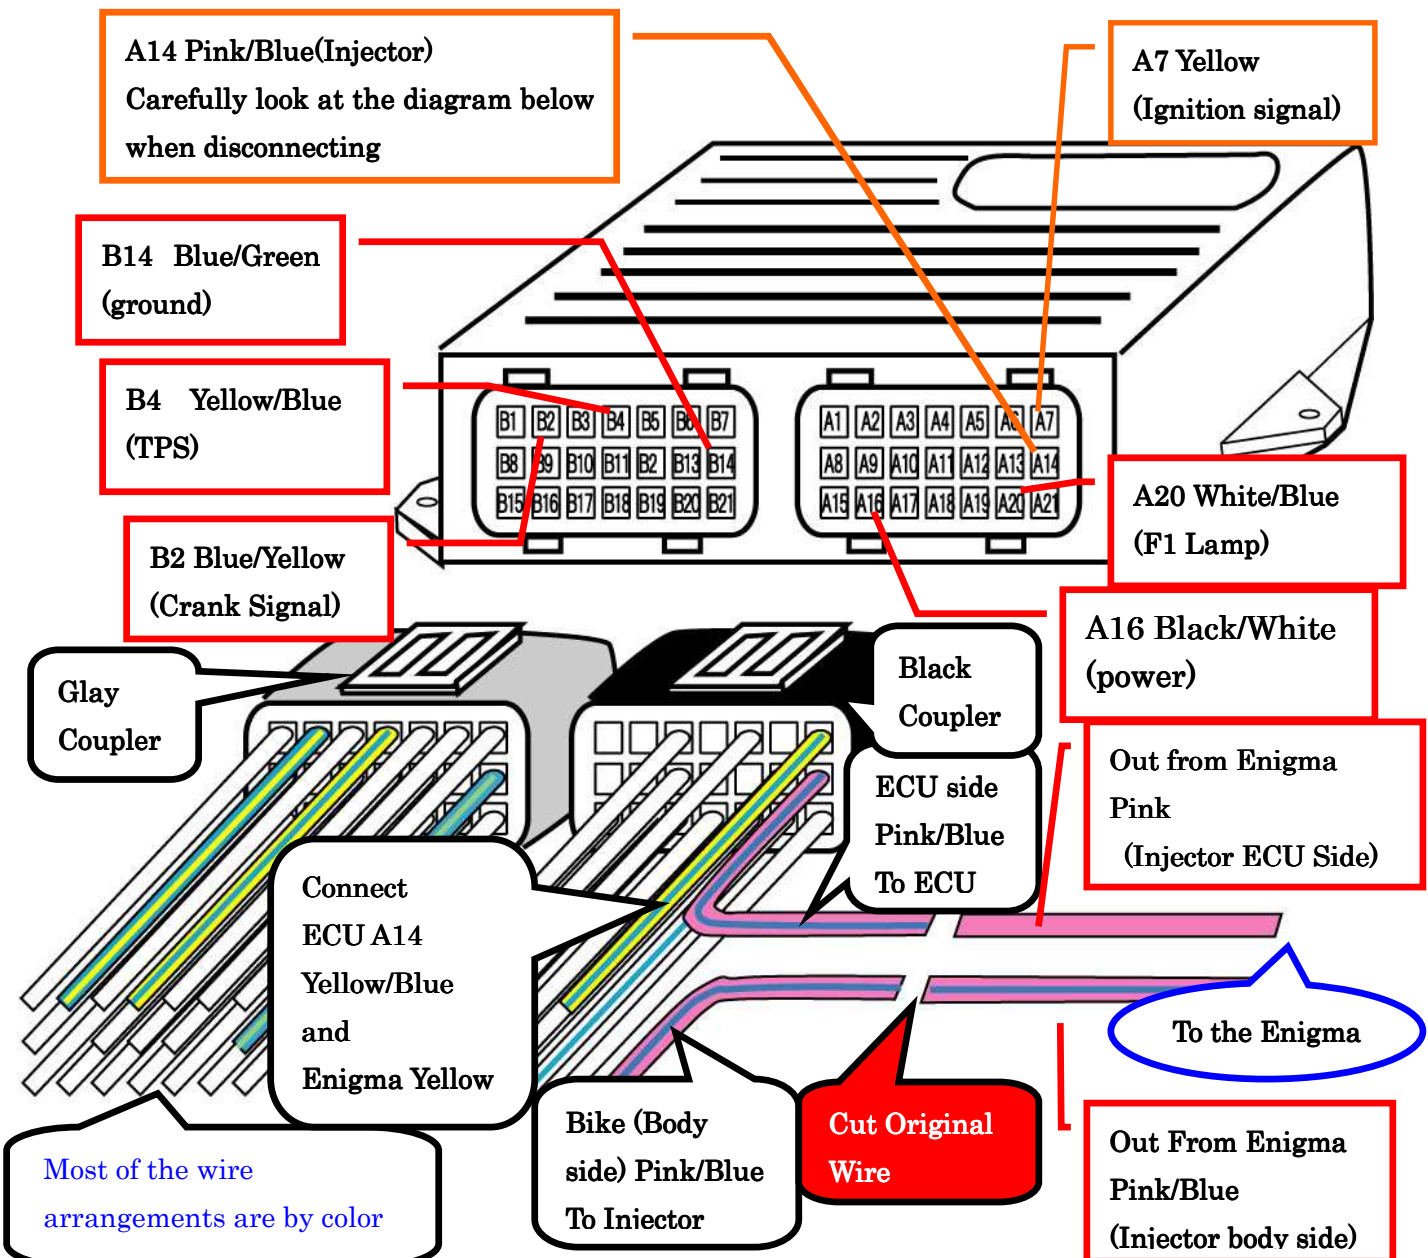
A14 Pink/Blue(Injector)
Carefully look at the diagram below when disconnecting

A7 Yellow
(Ignition signal)

B14 Blue/Green
(ground)

B4 Yellow/Blue
(TPS)

B2 Blue/Yellow
(Crank Signal)

B1 B2 B3 B4 B5 B6 B7
B8 B9 B10 B11 B12 B13 B14
B15 B16 B17 B18 B19 B20 B21

A1 A2 A3 A4 A5 A6 A7
A8 A9 A10 A11 A12 A13 A14
A15 A16 A17 A18 A19 A20 A21

A20 White/Blue
(F1 Lamp)

A16 Black/White
(power)

Glay
Coupler

Black
Coupler

ECU side
Pink/Blue
To ECU

Out from Enigma
Pink
(Injector ECU Side)

Connect
ECU A14
Yellow/Blue
and
Enigma Yellow

To the Enigma

Cut Original
Wire

Bike (Body side) Pink/Blue
To Injector

Out From Enigma
Pink/Blue
(Injector body side)

Most of the wire arrangements are by color